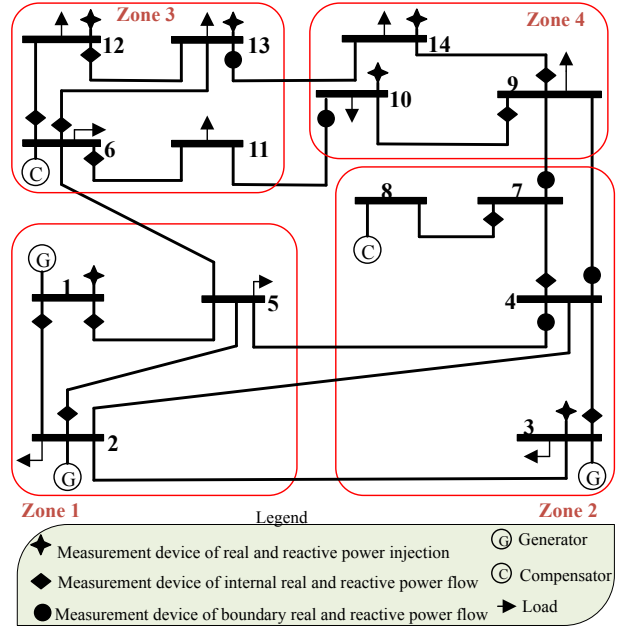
Zone 3

Zone 4

12

13

14

10

9

6

11

C

8

7

C

G

1

5

4

2

G

3

G

Zone 1

Zone 2

Legend

Measurement device of real and reactive power injection

Measurement device of internal real and reactive power flow

Measurement device of boundary real and reactive power flow

G Generator

C Compensator

Load